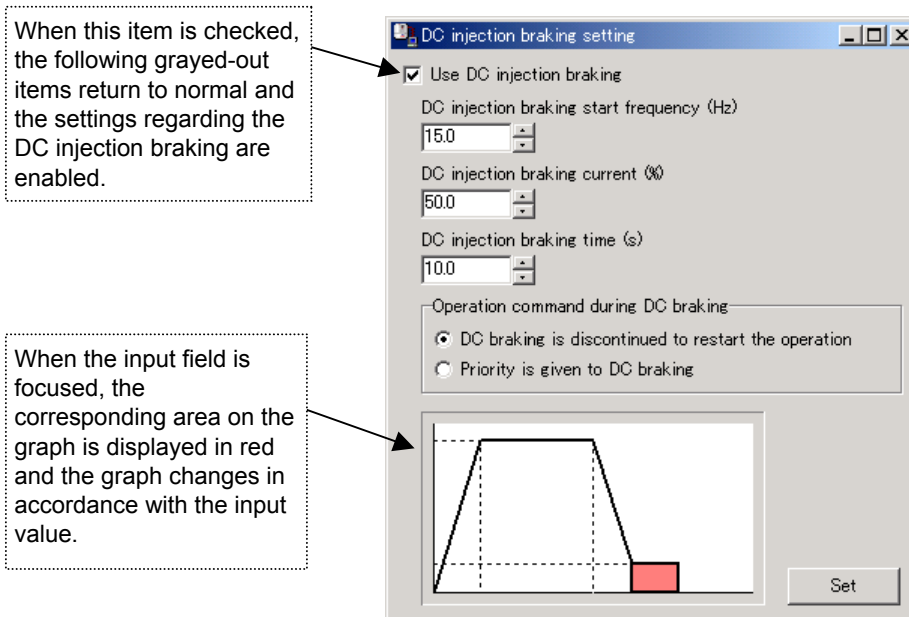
When this item is checked, the following grayed-out items return to normal and the settings regarding the DC injection braking are enabled.

When the input field is focused, the corresponding area on the graph is displayed in red and the graph changes in accordance with the input value.

DC injection braking setting

Use DC injection braking

DC injection braking start frequency (Hz)

15.0

DC injection braking current (%)

50.0

DC injection braking time (s)

10.0

Operation command during DC braking

DC braking is discontinued to restart the operation

Priority is given to DC braking

Set